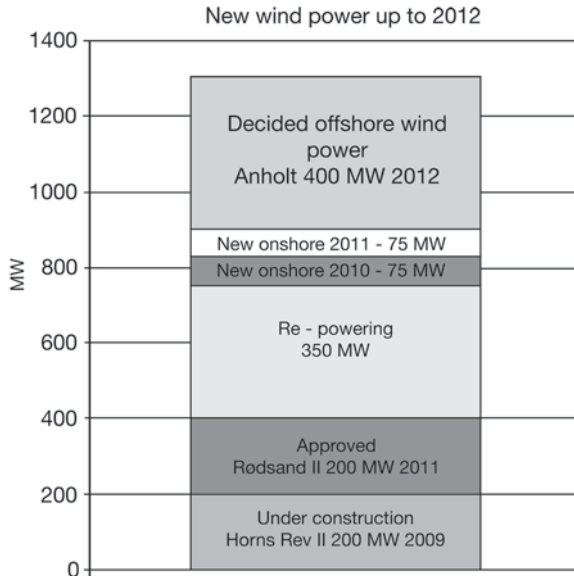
New wind power up to 2012

1400
1200
1000
800
600
400
200
0

MW

Decided offshore wind power
Anholt 400 MW 2012

New onshore 2011 - 75 MW

New onshore 2010 - 75 MW

Re - powering
350 MW

Approved
Rødsand II 200 MW 2011

Under construction
Horns Rev II 200 MW 2009